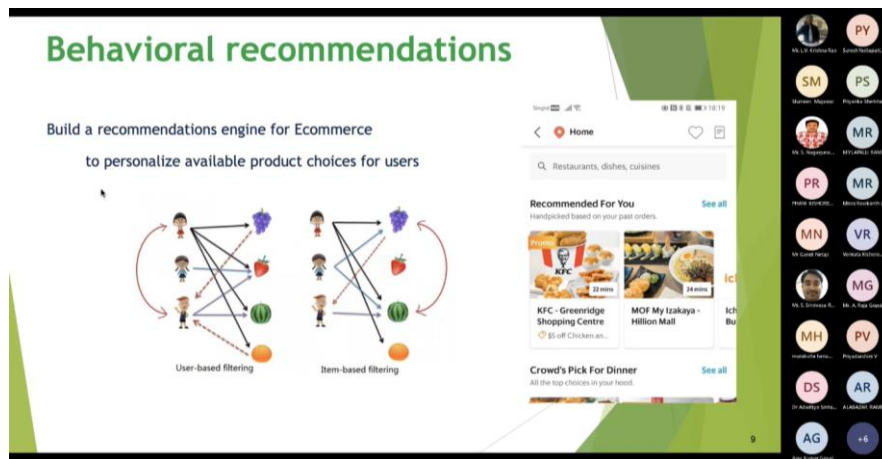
Behavioral recommendations

Build a recommendations engine for Ecommerce

to personalize available product choices for users

User-based filtering

Item-based filtering

Singtel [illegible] 18:19

Home

Restaurants, dishes, cuisines

Recommended For You

See all

Handpicked based on your past orders.

Promo

KFC

22 mins

24 mins

KFC - Greenridge Shopping Centre

$5 off Chicken an...

MOF My Izakaya - Hillion Mall

Ich Bu

Crowd's Pick For Dinner

See all

All the top choices in your hood.

9

PY

SM

PS

MR

PR

MR

MN

VR

MG

MH

PV

DS

AR

AG

+6